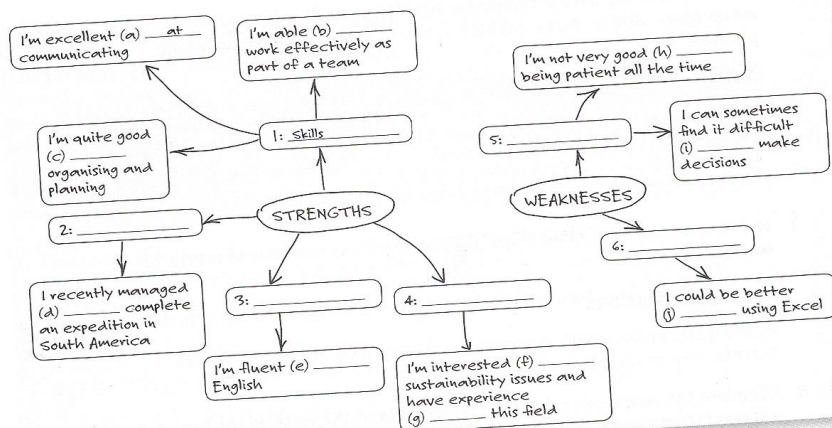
I'm excellent (a) at communicating

I'm able (b) _______ work effectively as part of a team

I'm quite good (c) _______ organising and planning

1: Skills

STRENGTHS

2: _______

I recently managed (d) _______ complete an expedition in South America

3: _______

I'm fluent (e) _______ English

4: _______

I'm interested (f) _______ sustainability issues and have experience (g) _______ this field

I'm not very good (h) _______ being patient all the time

5: _______

I can sometimes find it difficult (i) _______ make decisions

WEAKNESSES

6: _______

I could be better (j) _______ using Excel